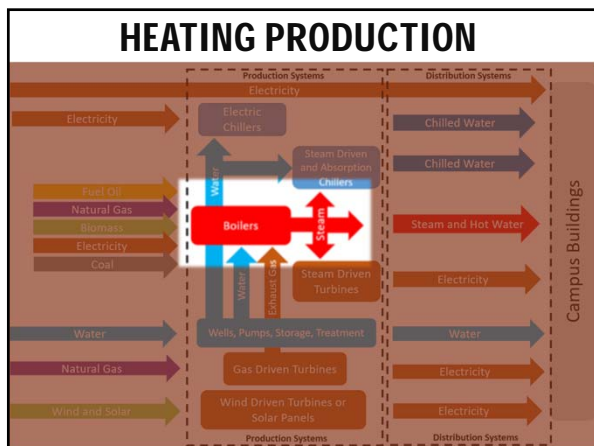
HEATING PRODUCTION

Production Systems

Distribution Systems

Electricity

Electricity

Electric Chillers

Chilled Water

Steam Driven and Absorption Chillers

Chilled Water

Water

Fuel Oil

Natural Gas

Biomass

Electricity

Coal

Boilers

Steam

Steam and Hot Water

Campus Buildings

Water

Exhaust Gas

Steam Driven Turbines

Electricity

Water

Wells, Pumps, Storage, Treatment

Water

Natural Gas

Gas Driven Turbines

Electricity

Wind and Solar

Wind Driven Turbines or Solar Panels

Electricity

Production Systems

Distribution Systems